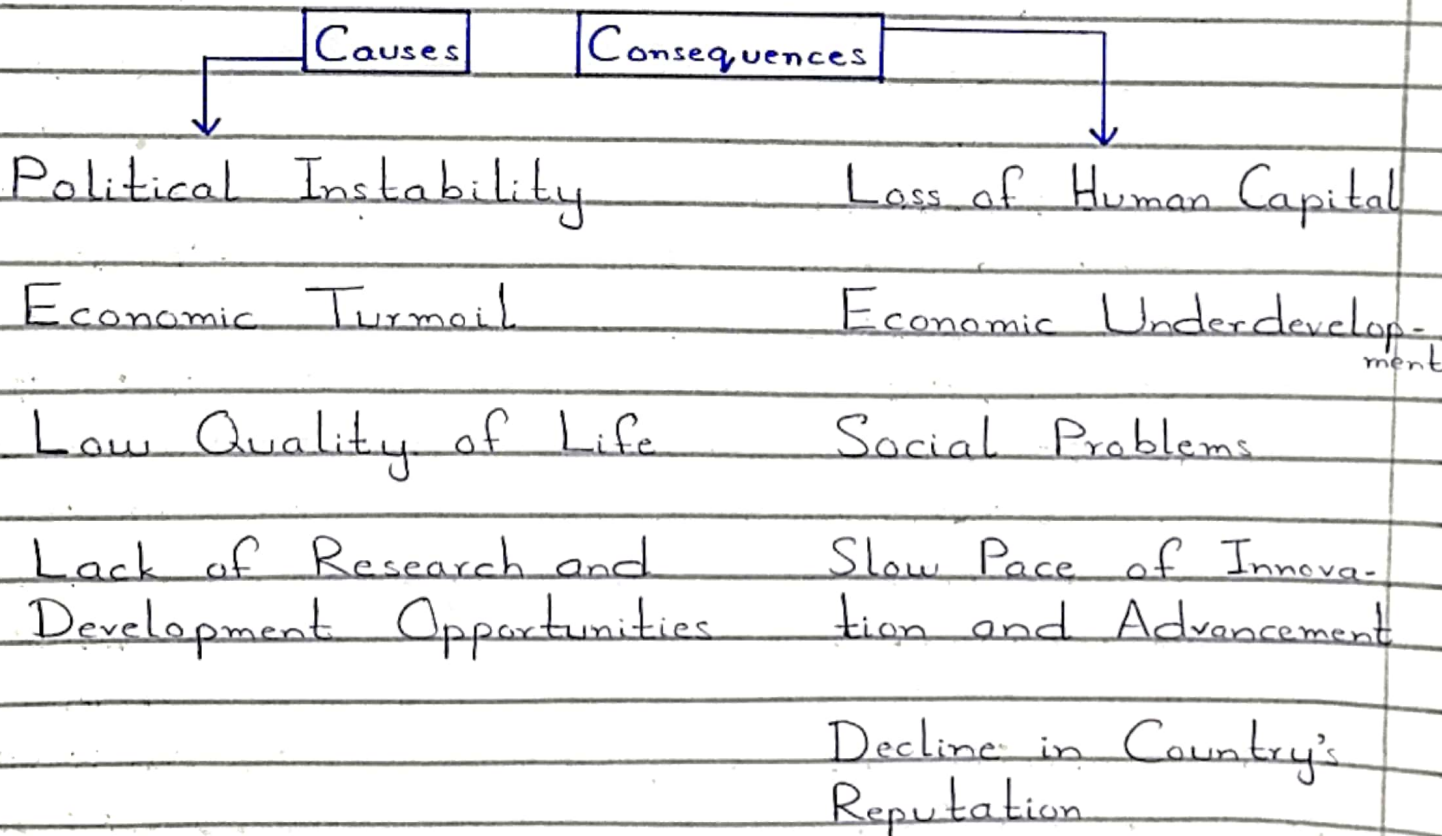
Causes

Consequences

Political Instability

Economic Turmoil

Low Quality of Life

Lack of Research and Development Opportunities

Loss of Human Capital

Economic Underdevelopment

Social Problems

Slow Pace of Innovation and Advancement

Decline in Country's Reputation